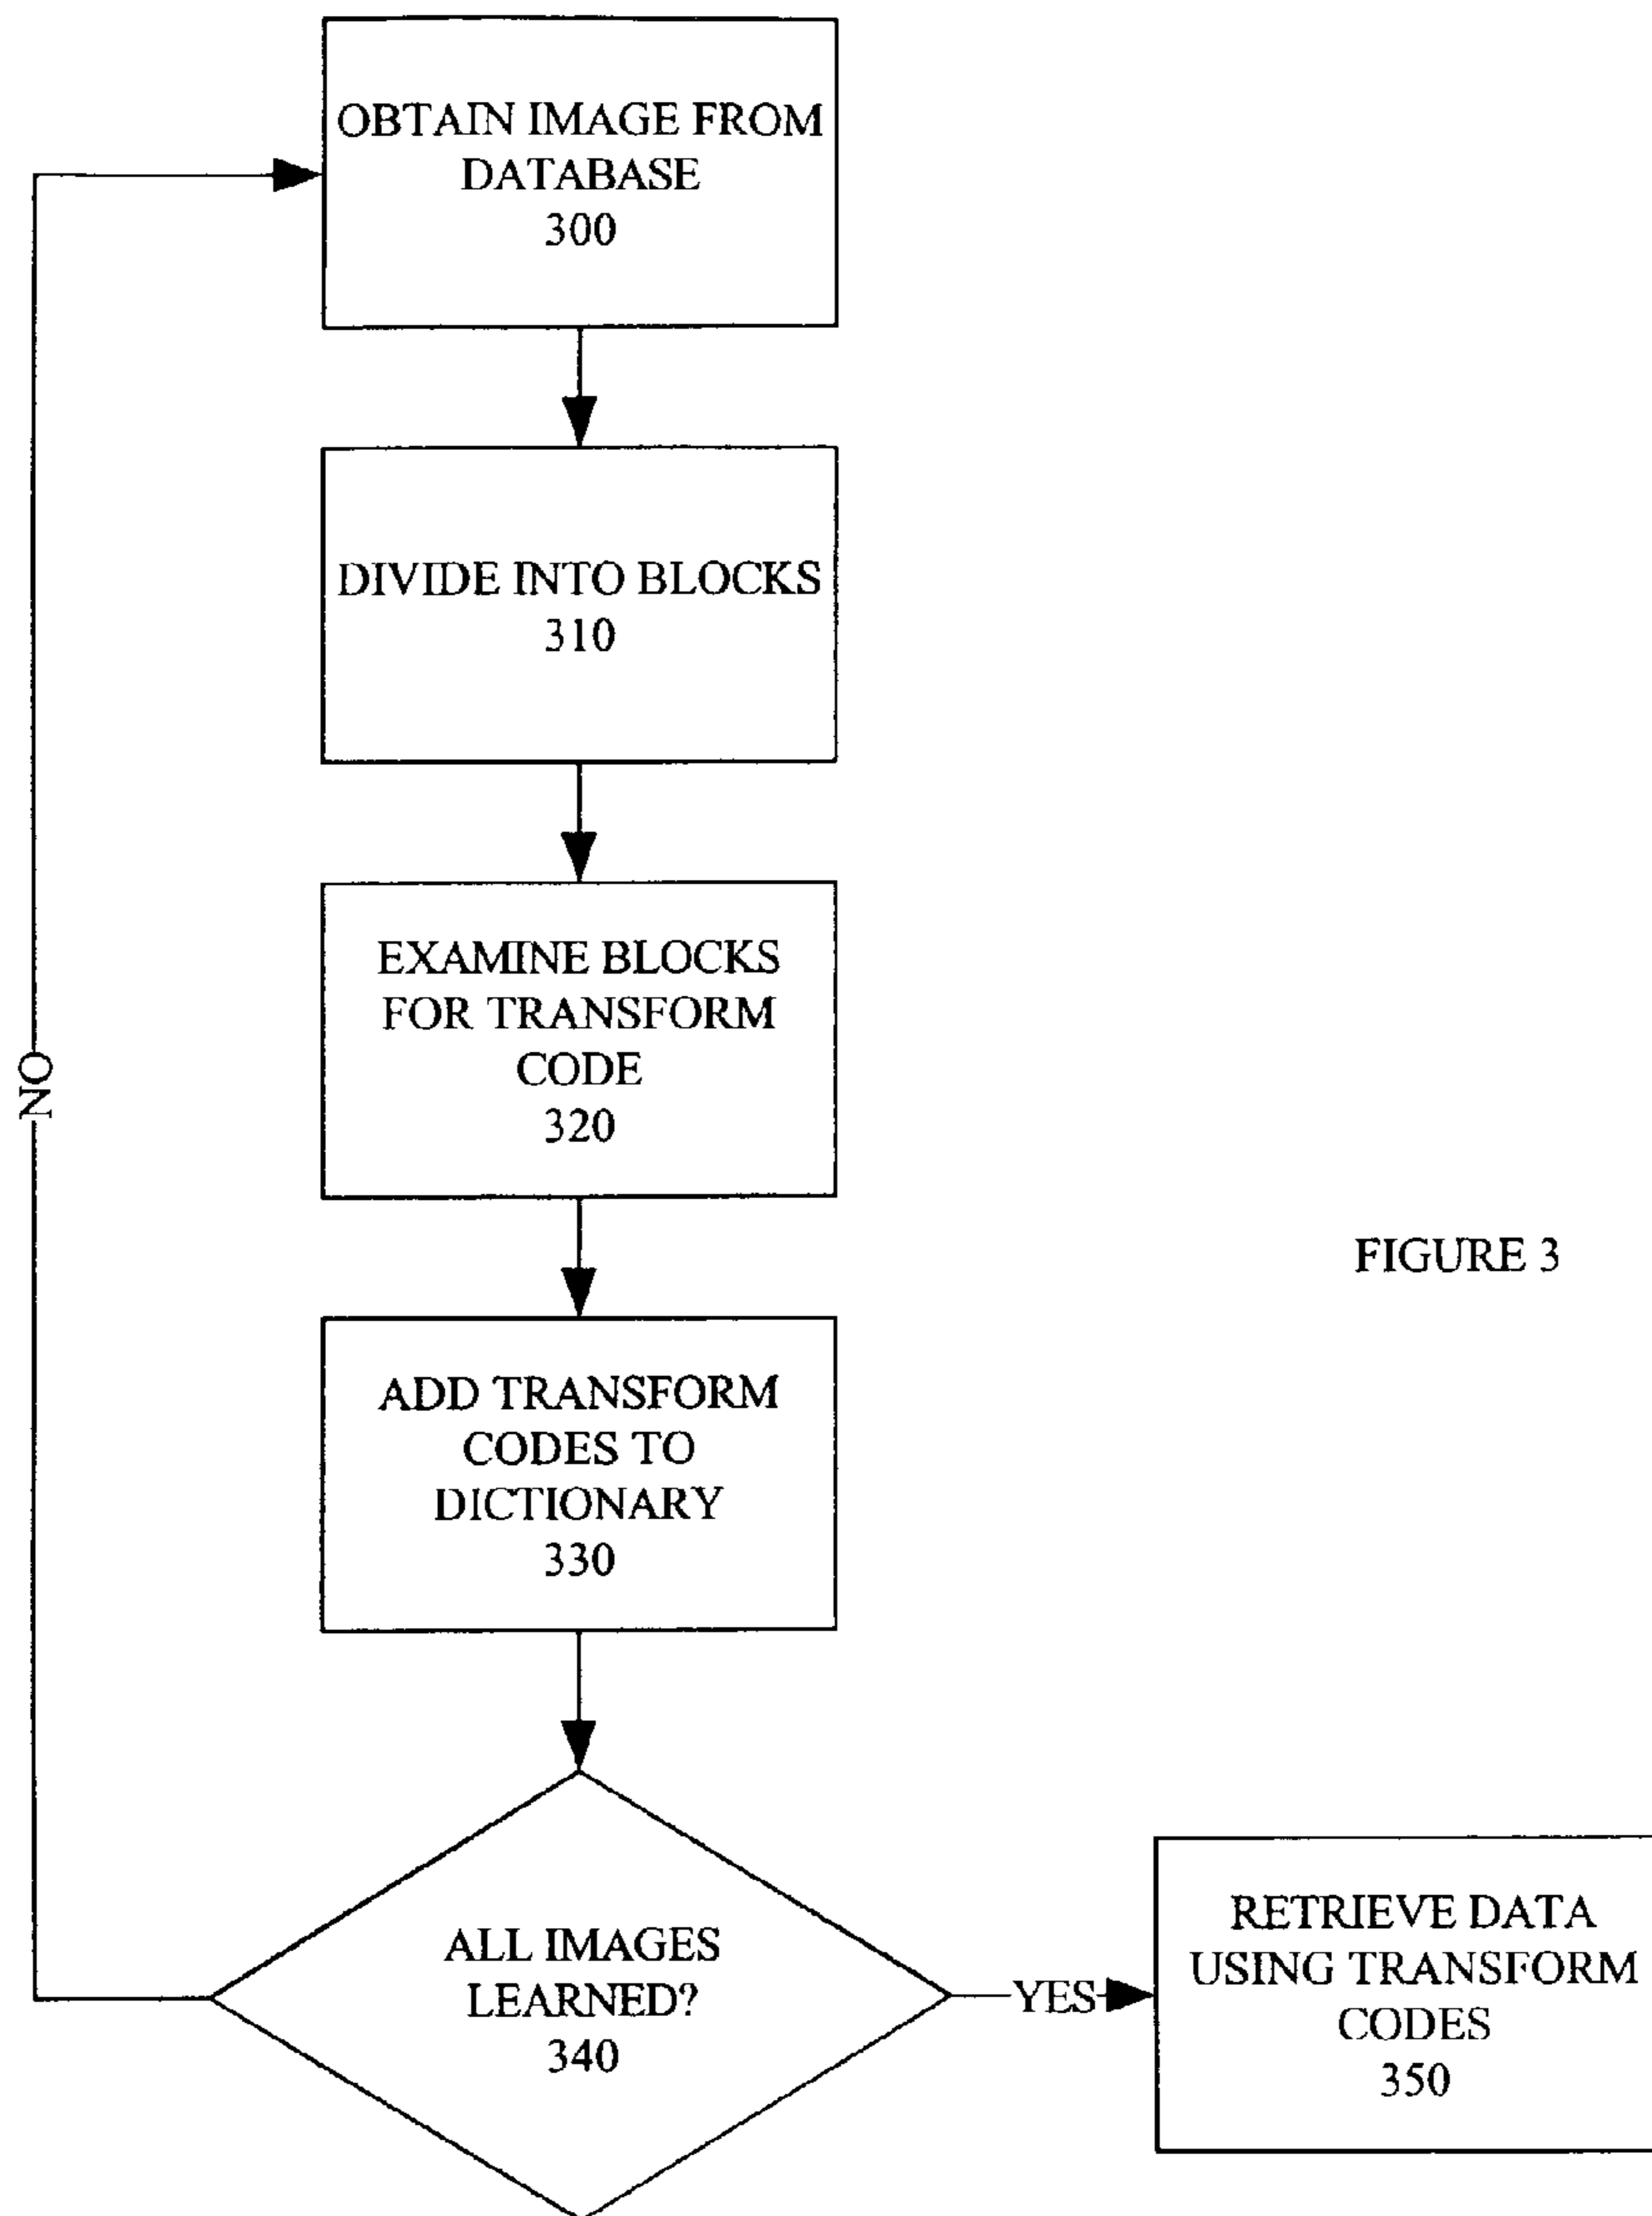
OBTAIN IMAGE FROM DATABASE
300

DIVIDE INTO BLOCKS
310

EXAMINE BLOCKS FOR TRANSFORM CODE
320

ADD TRANSFORM CODES TO DICTIONARY
330

ALL IMAGES LEARNED?
340

NO

YES

RETRIEVE DATA USING TRANSFORM CODES
350

FIGURE 3